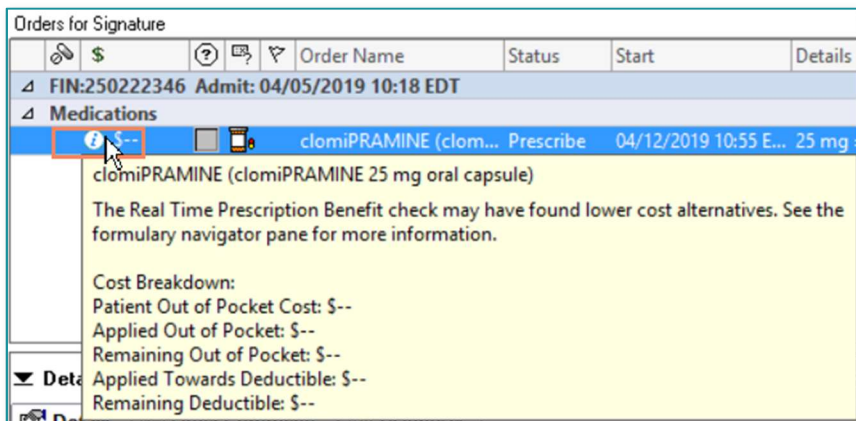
Orders for Signature

| | $ | | | | Order Name | Status | Start | Details |
|---|---|---|---|---|---|---|---|---|

FIN:250222346 Admit: 04/05/2019 10:18 EDT

Medications

$-- clomiPRAMINE (clom... Prescribe 04/12/2019 10:55 E... 25 mg

clomiPRAMINE (clomiPRAMINE 25 mg oral capsule)

The Real Time Prescription Benefit check may have found lower cost alternatives. See the formulary navigator pane for more information.

Cost Breakdown:
Patient Out of Pocket Cost: $--
Applied Out of Pocket: $--
Remaining Out of Pocket: $--
Applied Towards Deductible: $--
Remaining Deductible: $--

Deta